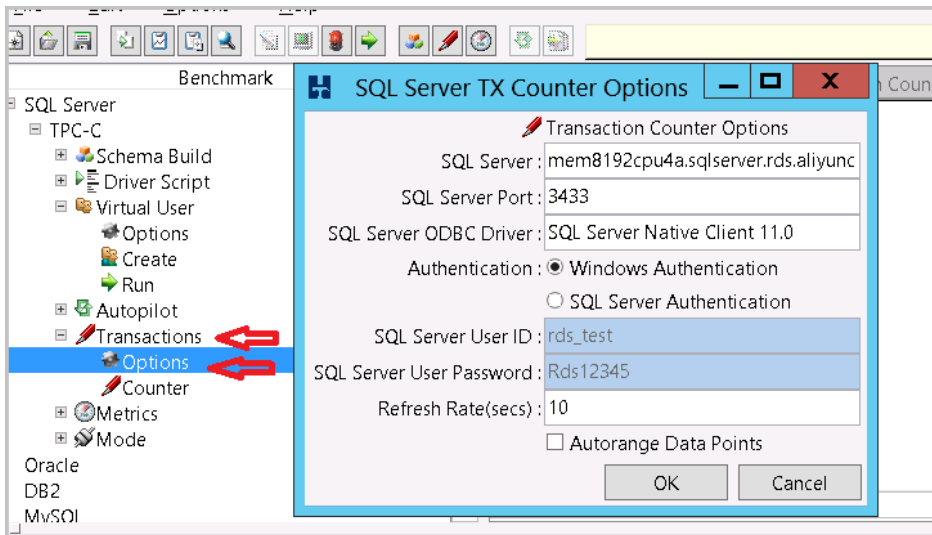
Benchmark

SQL Server
TPC-C
Schema Build
Driver Script
Virtual User
Options
Create
Run
Autopilot
Transactions
Options
Counter
Metrics
Mode
Oracle
DB2
MySQL

SQL Server TX Counter Options

Transaction Counter Options
SQL Server : mem8192cpu4a.sqlserver.rds.aliyunc
SQL Server Port : 3433
SQL Server ODBC Driver : SQL Server Native Client 11.0
Authentication : Windows Authentication
SQL Server Authentication
SQL Server User ID : rds_test
SQL Server User Password : Rds12345
Refresh Rate(secs) : 10
Autorange Data Points
OK
Cancel